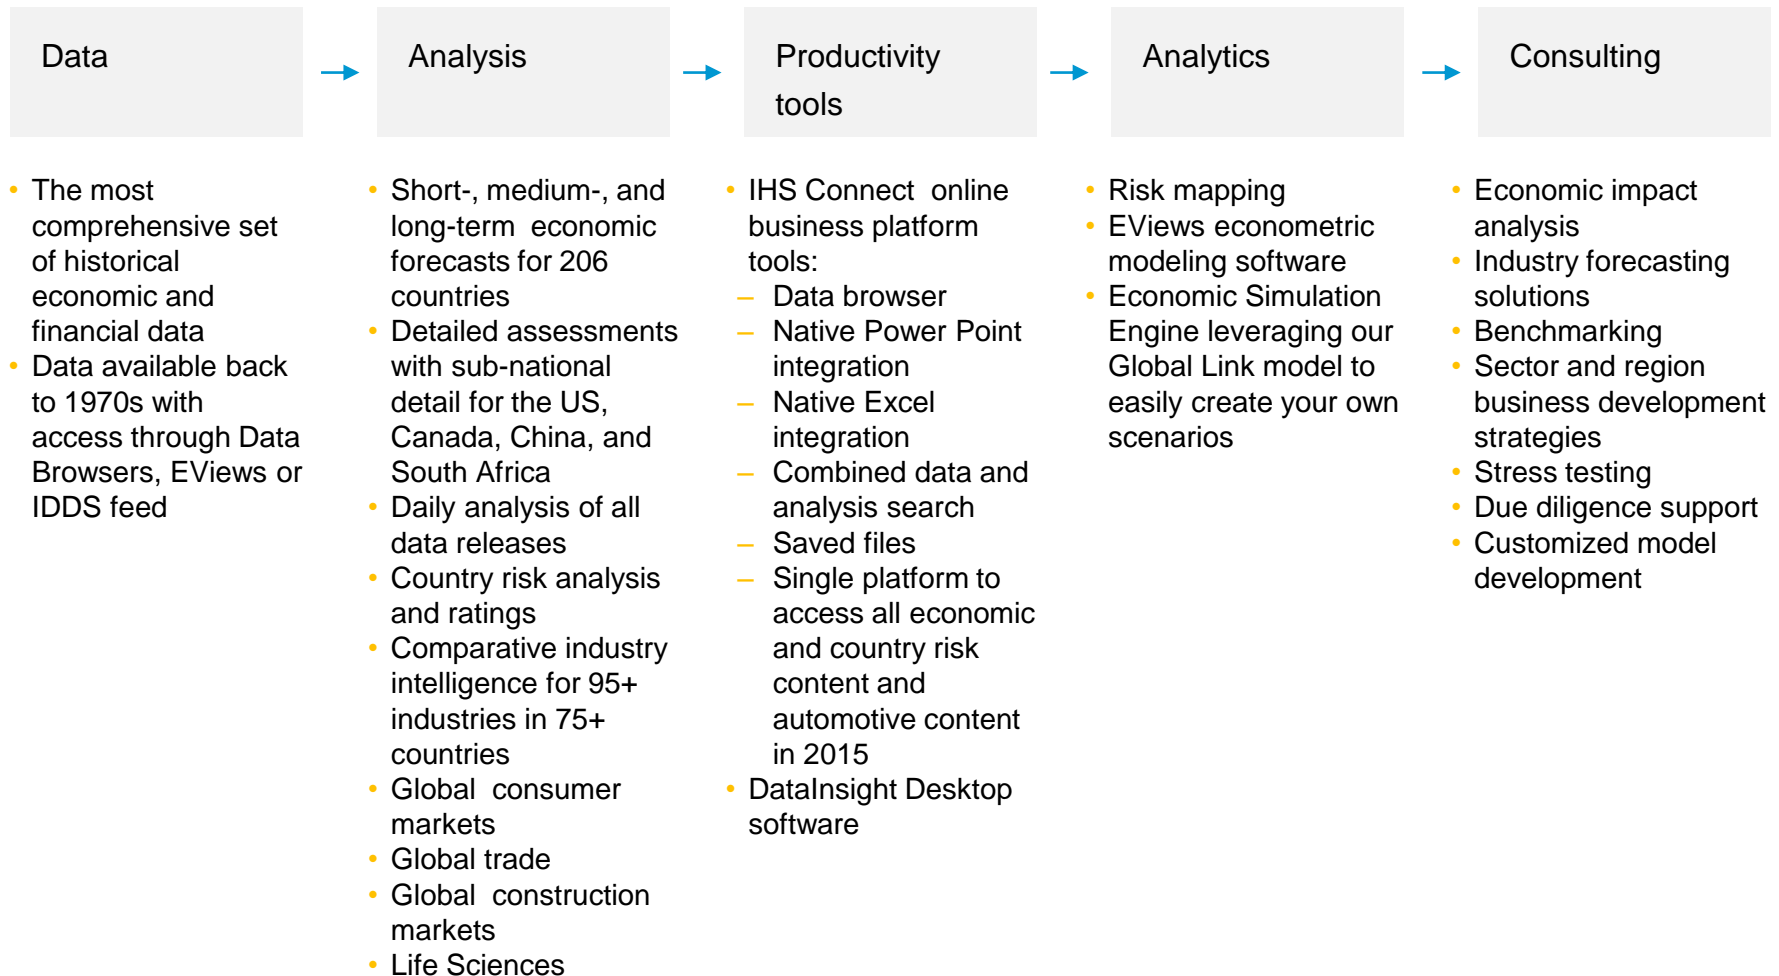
Data

Analysis

Productivity tools

Analytics

Consulting

- The most comprehensive set of historical economic and financial data
- Data available back to 1970s with access through Data Browsers, EViews or IDDS feed

- Short-, medium-, and long-term economic forecasts for 206 countries
- Detailed assessments with sub-national detail for the US, Canada, China, and South Africa
- Daily analysis of all data releases
- Country risk analysis and ratings
- Comparative industry intelligence for 95+ industries in 75+ countries
- Global consumer markets
- Global trade
- Global construction markets
- Life Sciences

- IHS Connect online business platform tools:
– Data browser
– Native Power Point integration
– Native Excel integration
– Combined data and analysis search
– Saved files
– Single platform to access all economic and country risk content and automotive content in 2015
- DataInsight Desktop software

- Risk mapping
- EViews econometric modeling software
- Economic Simulation Engine leveraging our Global Link model to easily create your own scenarios

- Economic impact analysis
- Industry forecasting solutions
- Benchmarking
- Sector and region business development strategies
- Stress testing
- Due diligence support
- Customized model development